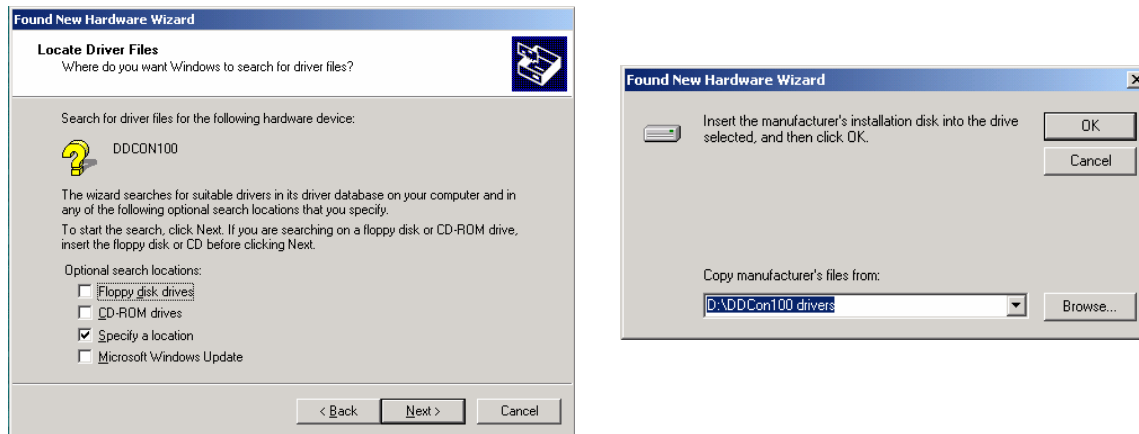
Found New Hardware Wizard

Locate Driver Files
Where do you want Windows to search for driver files?

Search for driver files for the following hardware device:

DDCON100

The wizard searches for suitable drivers in its driver database on your computer and in any of the following optional search locations that you specify.

To start the search, click Next. If you are searching on a floppy disk or CD-ROM drive, insert the floppy disk or CD before clicking Next.

Optional search locations:
Floppy disk drives
CD-ROM drives
Specify a location
Microsoft Windows Update

< Back
Next >
Cancel

Found New Hardware Wizard

Insert the manufacturer's installation disk into the drive selected, and then click OK.

OK
Cancel

Copy manufacturer's files from:
D:\DDCon100 drivers
Browse...